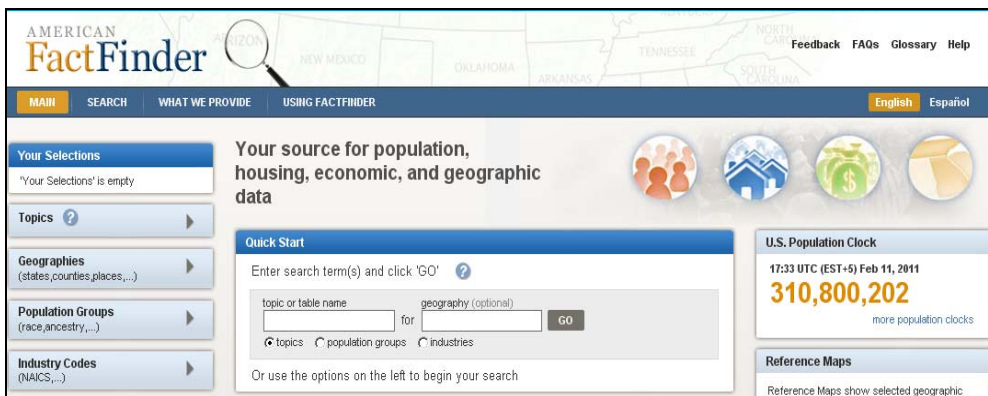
AMERICAN FactFinder

ARIZONA NEW MEXICO OKLAHOMA ARKANSAS TENNESSEE NORTH CAROLINA SOUTH CAROLINA

Feedback FAQs Glossary Help

MAIN SEARCH WHAT WE PROVIDE USING FACTFINDER

English Español

Your Selections
'Your Selections' is empty

Topics

Geographies
(states,counties,places,...)

Population Groups
(race,ancestry,...)

Industry Codes
(NAICS,...)

Your source for population, housing, economic, and geographic data

Quick Start

Enter search term(s) and click 'GO'

topic or table name

for

geography (optional)

GO

topics population groups industries

Or use the options on the left to begin your search

U.S. Population Clock

17:33 UTC (EST+5) Feb 11, 2011

310,800,202

more population clocks

Reference Maps

Reference Maps show selected geographic